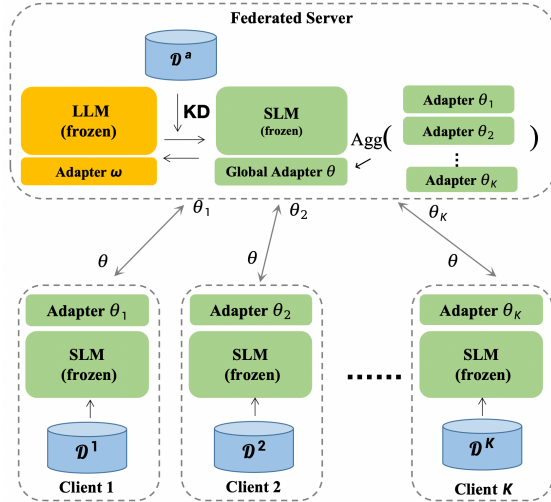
Federated Server

$\mathcal{D}^a$

LLM (frozen)

Adapter $\omega$

KD

SLM (frozen)

Global Adapter $\theta$

Agg(

Adapter $\theta_1$

Adapter $\theta_2$

⋮

Adapter $\theta_K$

)

$\theta_1$

$\theta_2$

$\theta_K$

$\theta$

$\theta$

$\theta$

Adapter $\theta_1$

SLM (frozen)

$\mathcal{D}^1$

Client 1

Adapter $\theta_2$

SLM (frozen)

$\mathcal{D}^2$

Client 2

......

Adapter $\theta_K$

SLM (frozen)

$\mathcal{D}^K$

Client $K$